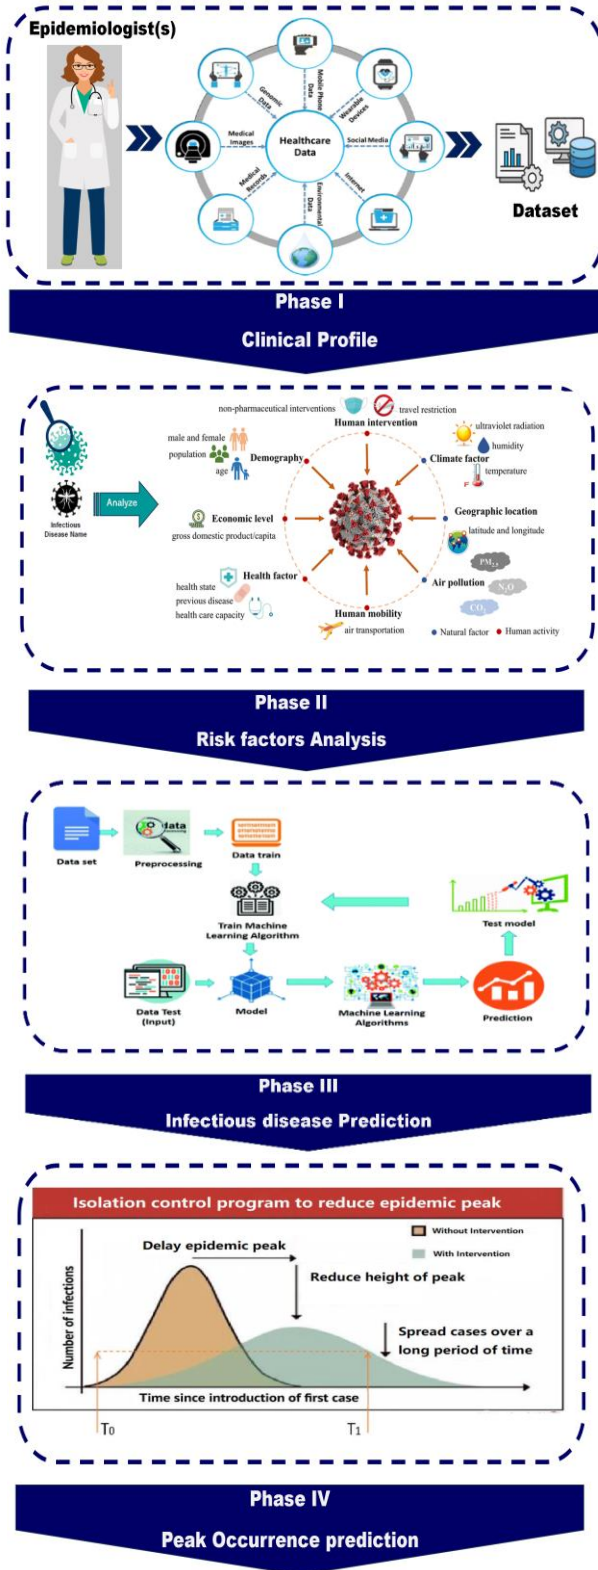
Epidemiologist(s)

Healthcare Data

Mobile Phone Data

Wearable Devices

Social Media

Internet

Environmental Data

Medical Records

Medical Images

Genomic Data

Dataset

Phase I

Clinical Profile

Infectious Disease Name

Analyze

non-pharmaceutical interventions

travel restriction

Human intervention

male and female

population

age

Demography

ultraviolet radiation

humidity

Climate factor

temperature

Economic level

gross domestic product/capita

Geographic location

latitude and longitude

$PM_{2.5}$

$N_2O$

$CO_2$

Air pollution

Health factor

health state

previous disease

health care capacity

Human mobility

air transportation

Natural factor

Human activity

Phase II

Risk factors Analysis

Data set

Data

Preprocessing

Data train

Train Machine Learning Algorithm

Test model

Data Test (Input)

Model

Machine Learning Algorithms

Prediction

Phase III

Infectious disease Prediction

Isolation control program to reduce epidemic peak

Without Intervention

With Intervention

Delay epidemic peak

Reduce height of peak

Number of infections

Spread cases over a long period of time

Time since introduction of first case

T0

T1

Phase IV

Peak Occurrence prediction